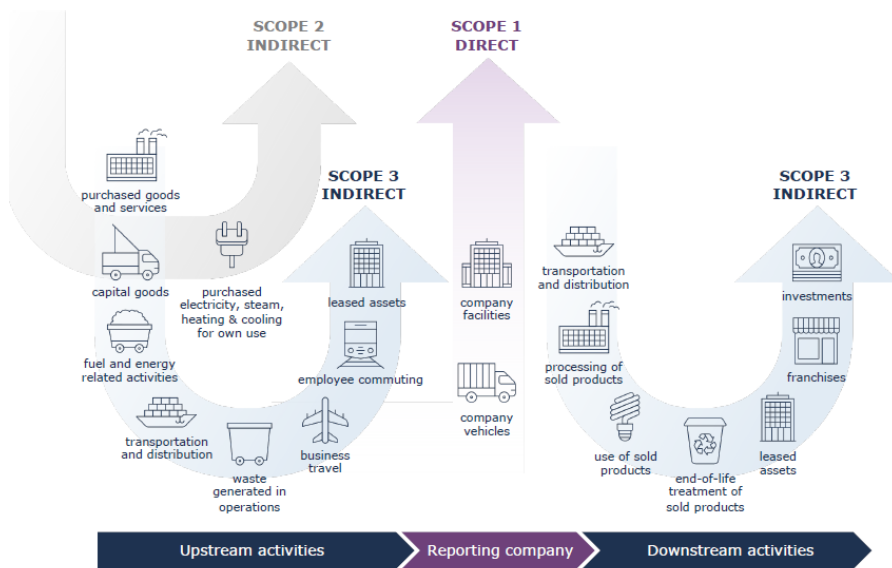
SCOPE 2
INDIRECT

SCOPE 1
DIRECT

SCOPE 3
INDIRECT

SCOPE 3
INDIRECT

purchased goods and services

capital goods

purchased electricity, steam, heating & cooling for own use

fuel and energy related activities

transportation and distribution

waste generated in operations

business travel

employee commuting

leased assets

company facilities

company vehicles

transportation and distribution

processing of sold products

use of sold products

end-of-life treatment of sold products

leased assets

franchises

investments

Upstream activities

Reporting company

Downstream activities